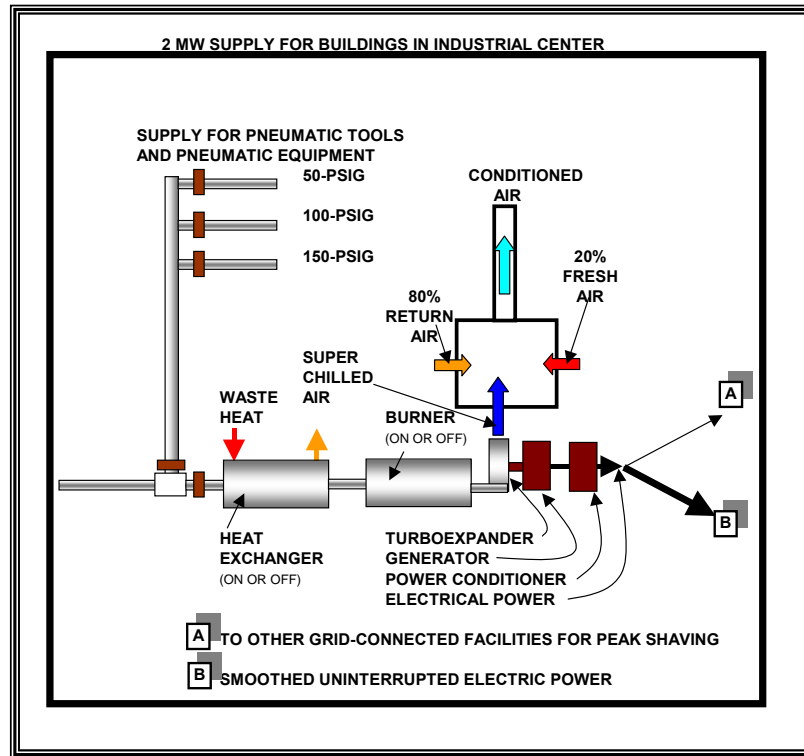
2 MW SUPPLY FOR BUILDINGS IN INDUSTRIAL CENTER

SUPPLY FOR PNEUMATIC TOOLS AND PNEUMATIC EQUIPMENT

50-PSIG

100-PSIG

150-PSIG

CONDITIONED AIR

20% FRESH AIR

80% RETURN AIR

SUPER CHILLED AIR

WASTE HEAT

BURNER (ON OR OFF)

A

B

HEAT EXCHANGER (ON OR OFF)

TURBOEXPANDER

GENERATOR

POWER CONDITIONER

ELECTRICAL POWER

A TO OTHER GRID-CONNECTED FACILITIES FOR PEAK SHAVING

B SMOOTHED UNINTERRUPTED ELECTRIC POWER